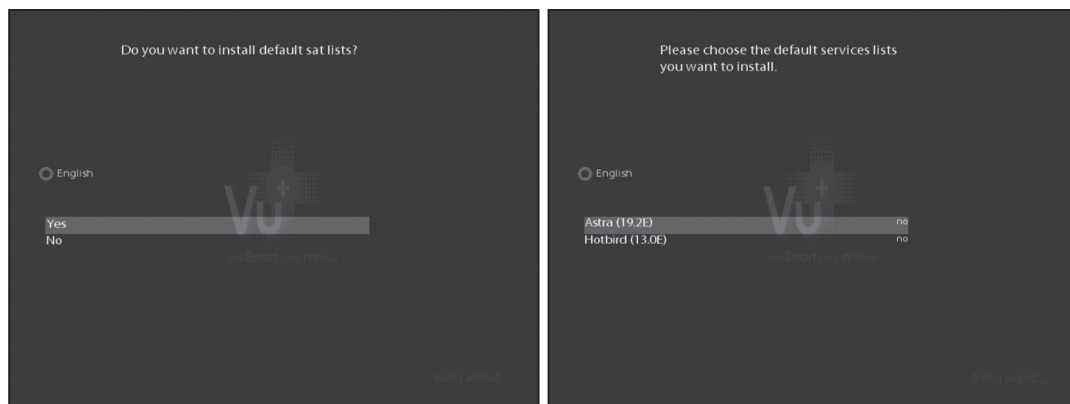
Do you want to install default sat lists?

English

Yes
No

Vu+
Your Smart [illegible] TV Place

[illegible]

Please choose the default services lists you want to install.

English

Astra (19.2E) no
Hotbird (13.0E) no

Vu+
Your Smart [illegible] TV Place

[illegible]